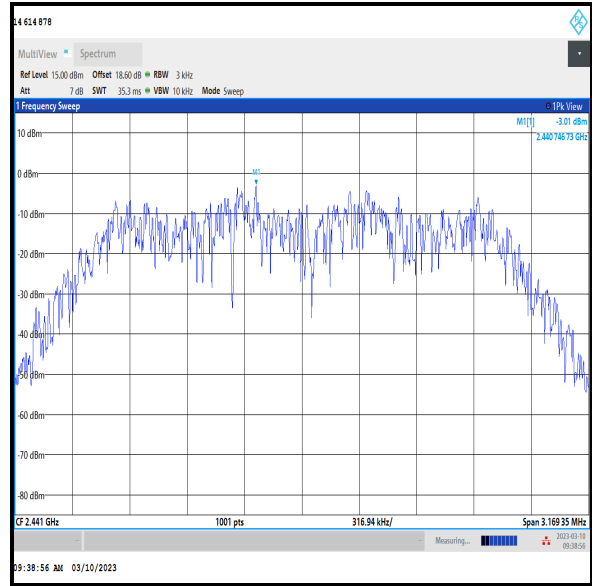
14 614 878

MultiView Spectrum

Ref Level 15.00 dBm Offset 18.60 dB RBW 3 kHz
Att 7 dB SWT 35.3 ms VBW 10 kHz Mode Sweep

1 Frequency Sweep 1Pk View

M1[1] -3.01 dBm
2.440 746 73 GHz

10 dBm
0 dBm
-10 dBm
-20 dBm
-30 dBm
-40 dBm
-50 dBm
-60 dBm
-70 dBm
-80 dBm

M1

CF 2.441 GHz 1001 pts 316.94 kHz/ Span 3.169 35 MHz

Measuring... 2023-03-10 09:38:56

09:38:56 AM 03/10/2023